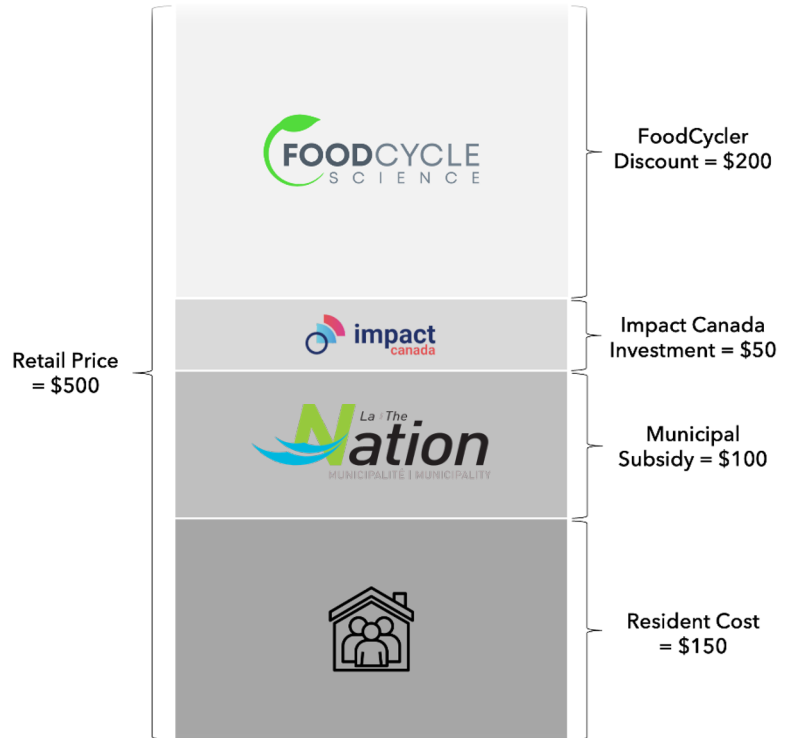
Retail Price = $500

FOODCYCLE SCIENCE

FoodCycler Discount = $200

impact canada

Impact Canada Investment = $50

La | The Nation
MUNICIPALITÉ | MUNICIPALITY

Municipal Subsidy = $100

Resident Cost = $150